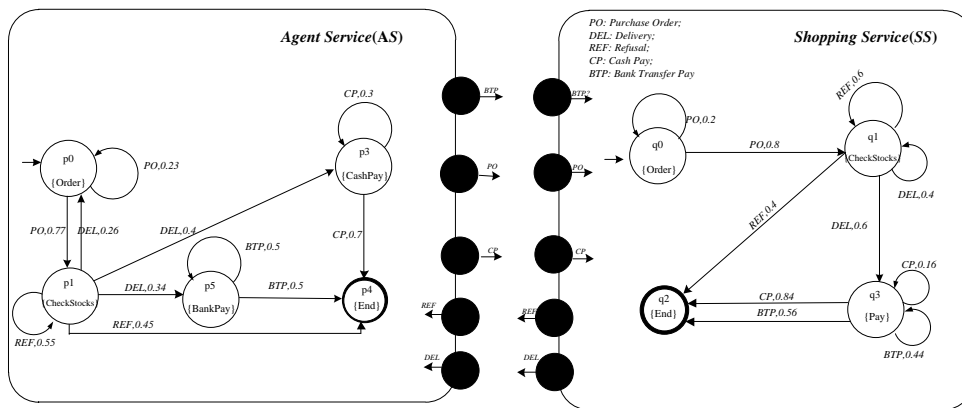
Agent Service(AS)

p0
{Order}
PO,0.23
PO,0.77
DEL,0.26
p1
CheckStocks
REF,0.55
DEL,0.4
CP,0.3
p3
{CashPay}
CP,0.7
BTP,0.5
DEL,0.34
p5
{BankPay}
BTP,0.5
p4
{End}
REF,0.45

BTP
PO
CP
REF
DEL

BTP?
PO
CP
REF
DEL

PO: Purchase Order;
DEL: Delivery;
REF: Refusal;
CP: Cash Pay;
BTP: Bank Transfer Pay

Shopping Service(SS)

PO,0.2
q0
{Order}
PO,0.8
REF,0.6
q1
CheckStocks
DEL,0.4
REF,0.4
DEL,0.6
CP,0.16
q2
{End}
CP,0.84
BTP,0.56
q3
{Pay}
BTP,0.44